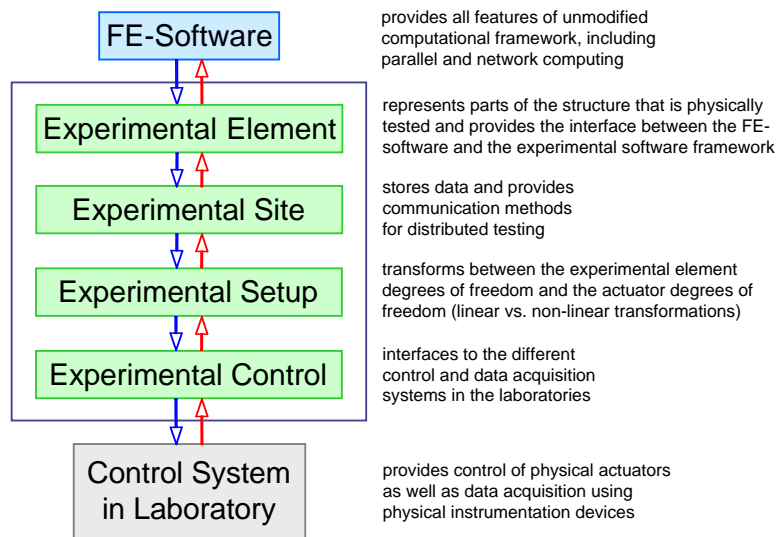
FE-Software

provides all features of unmodified computational framework, including parallel and network computing

Experimental Element

represents parts of the structure that is physically tested and provides the interface between the FE-software and the experimental software framework

Experimental Site

stores data and provides communication methods for distributed testing

Experimental Setup

transforms between the experimental element degrees of freedom and the actuator degrees of freedom (linear vs. non-linear transformations)

Experimental Control

interfaces to the different control and data acquisition systems in the laboratories

Control System in Laboratory

provides control of physical actuators as well as data acquisition using physical instrumentation devices